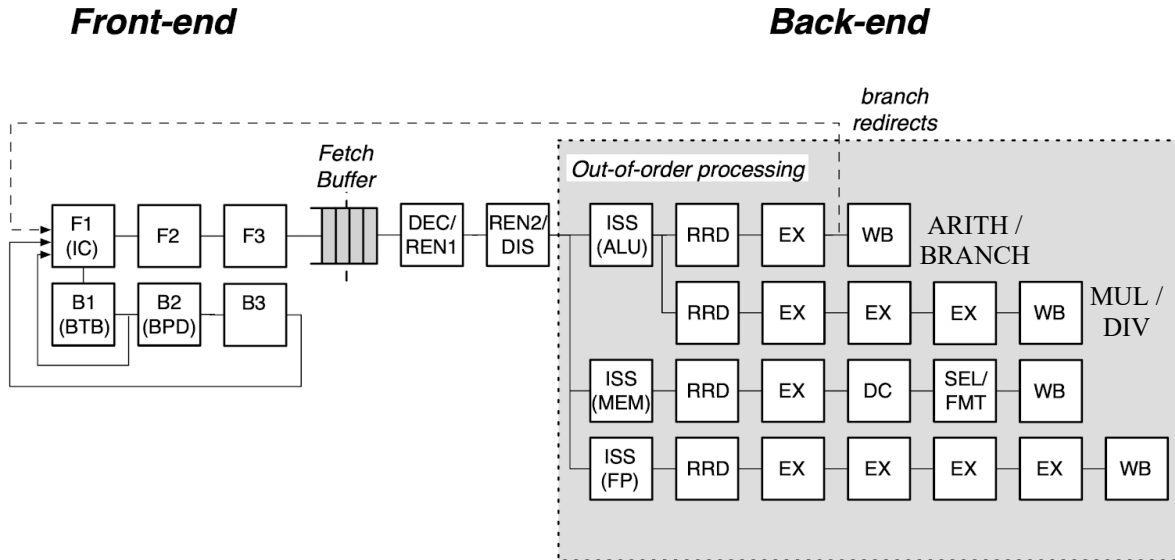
Front-end

Back-end

branch redirects

Fetch Buffer

Out-of-order processing

F1 (IC)

F2

F3

B1 (BTB)

B2 (BPD)

B3

DEC/ REN1

REN2/ DIS

ISS (ALU)

RRD

EX

WB

ARITH / BRANCH

RRD

EX

EX

EX

WB

MUL / DIV

ISS (MEM)

RRD

EX

DC

SEL/ FMT

WB

ISS (FP)

RRD

EX

EX

EX

EX

WB